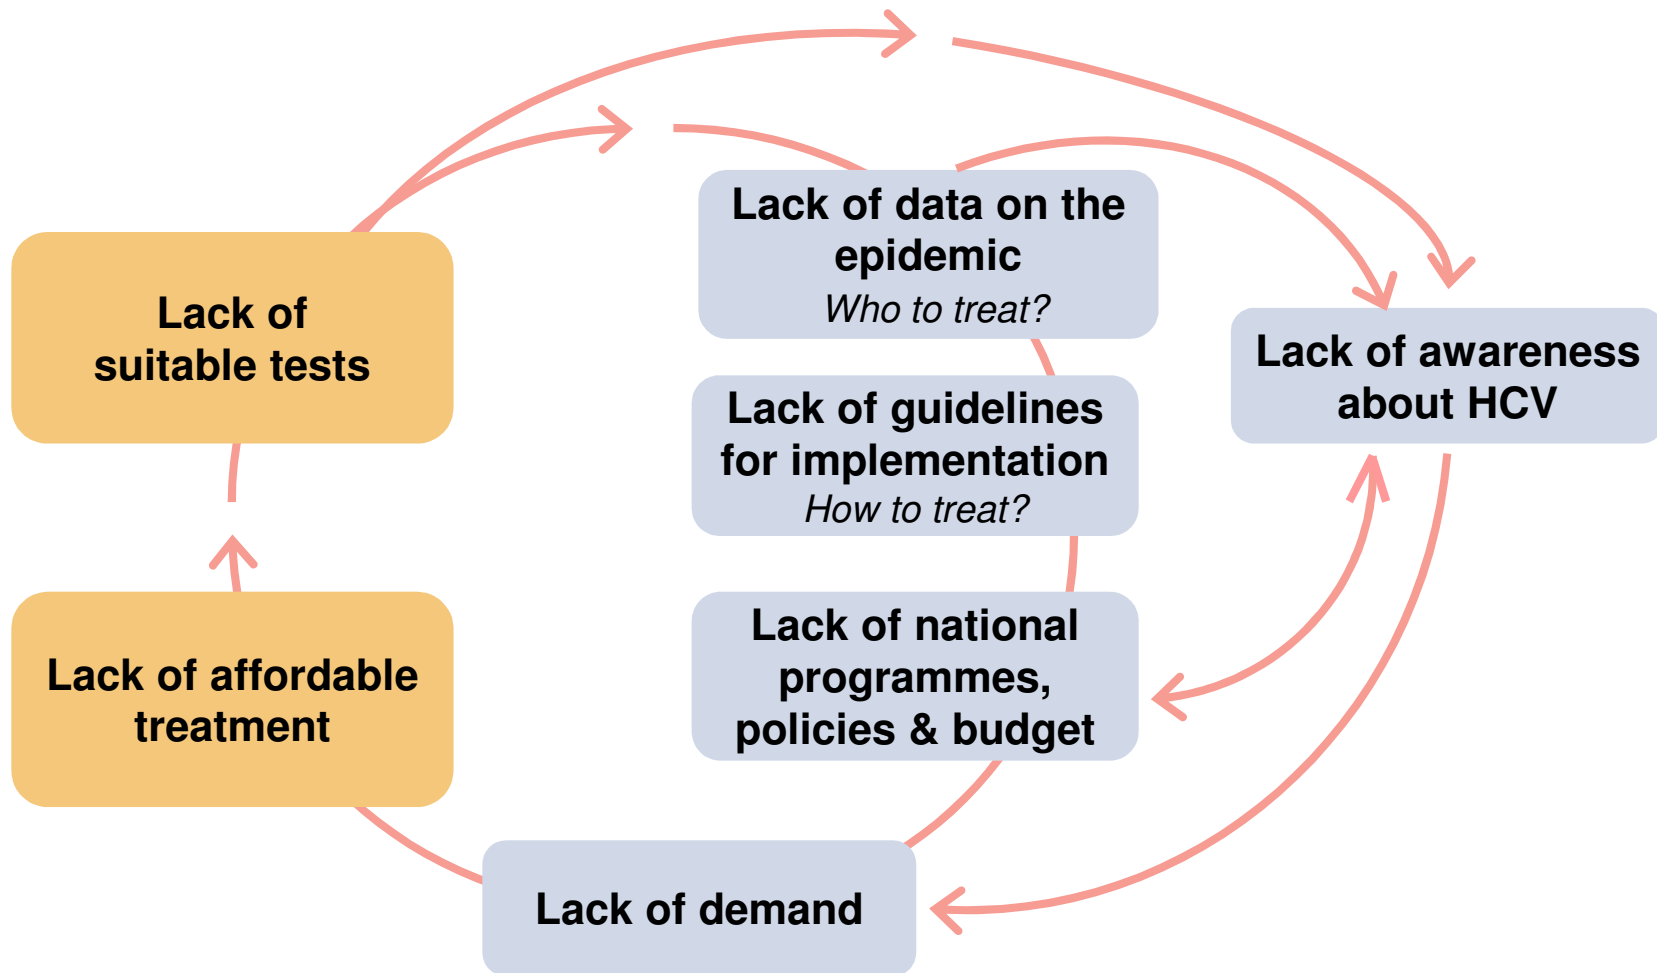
Lack of suitable tests

Lack of data on the epidemic
*Who to treat?*

Lack of guidelines for implementation
*How to treat?*

Lack of awareness about HCV

Lack of national programmes, policies & budget

Lack of affordable treatment

Lack of demand